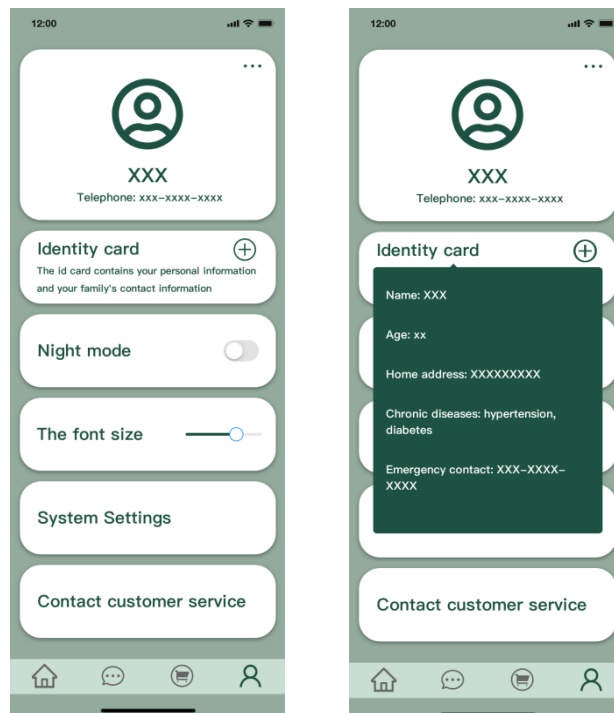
12:00

XXX

Telephone: xxx-xxxx-xxxx

Identity card

The id card contains your personal information and your family's contact information

Night mode

The font size

System Settings

Contact customer service

12:00

XXX

Telephone: xxx-xxxx-xxxx

Identity card

Name: XXX

Age: xx

Home address: XXXXXXXXX

Chronic diseases: hypertension, diabetes

Emergency contact: XXX-XXXX-XXXX

Contact customer service